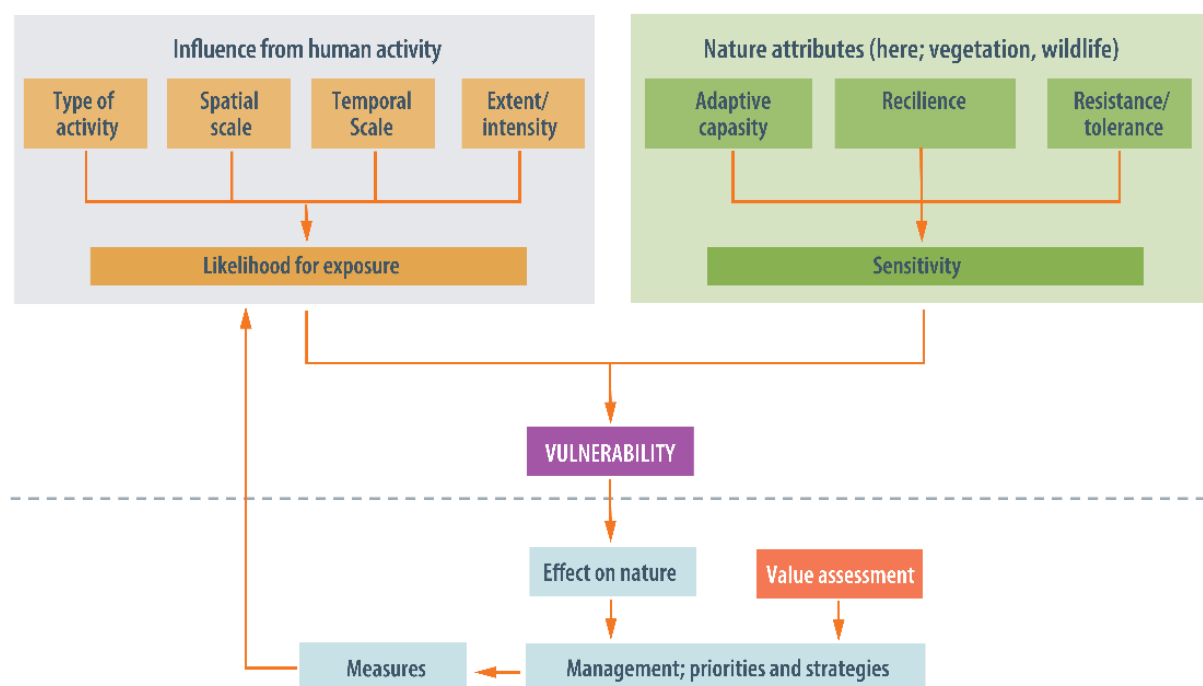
Influence from human activity

Type of activity

Spatial scale

Temporal Scale

Extent/ intensity

Likelihood for exposure

Nature attributes (here; vegetation, wildlife)

Adaptive capasity

Recilience

Resistance/ tolerance

Sensitivity

VULNERABILITY

Effect on nature

Value assessment

Measures

Management; priorities and strategies